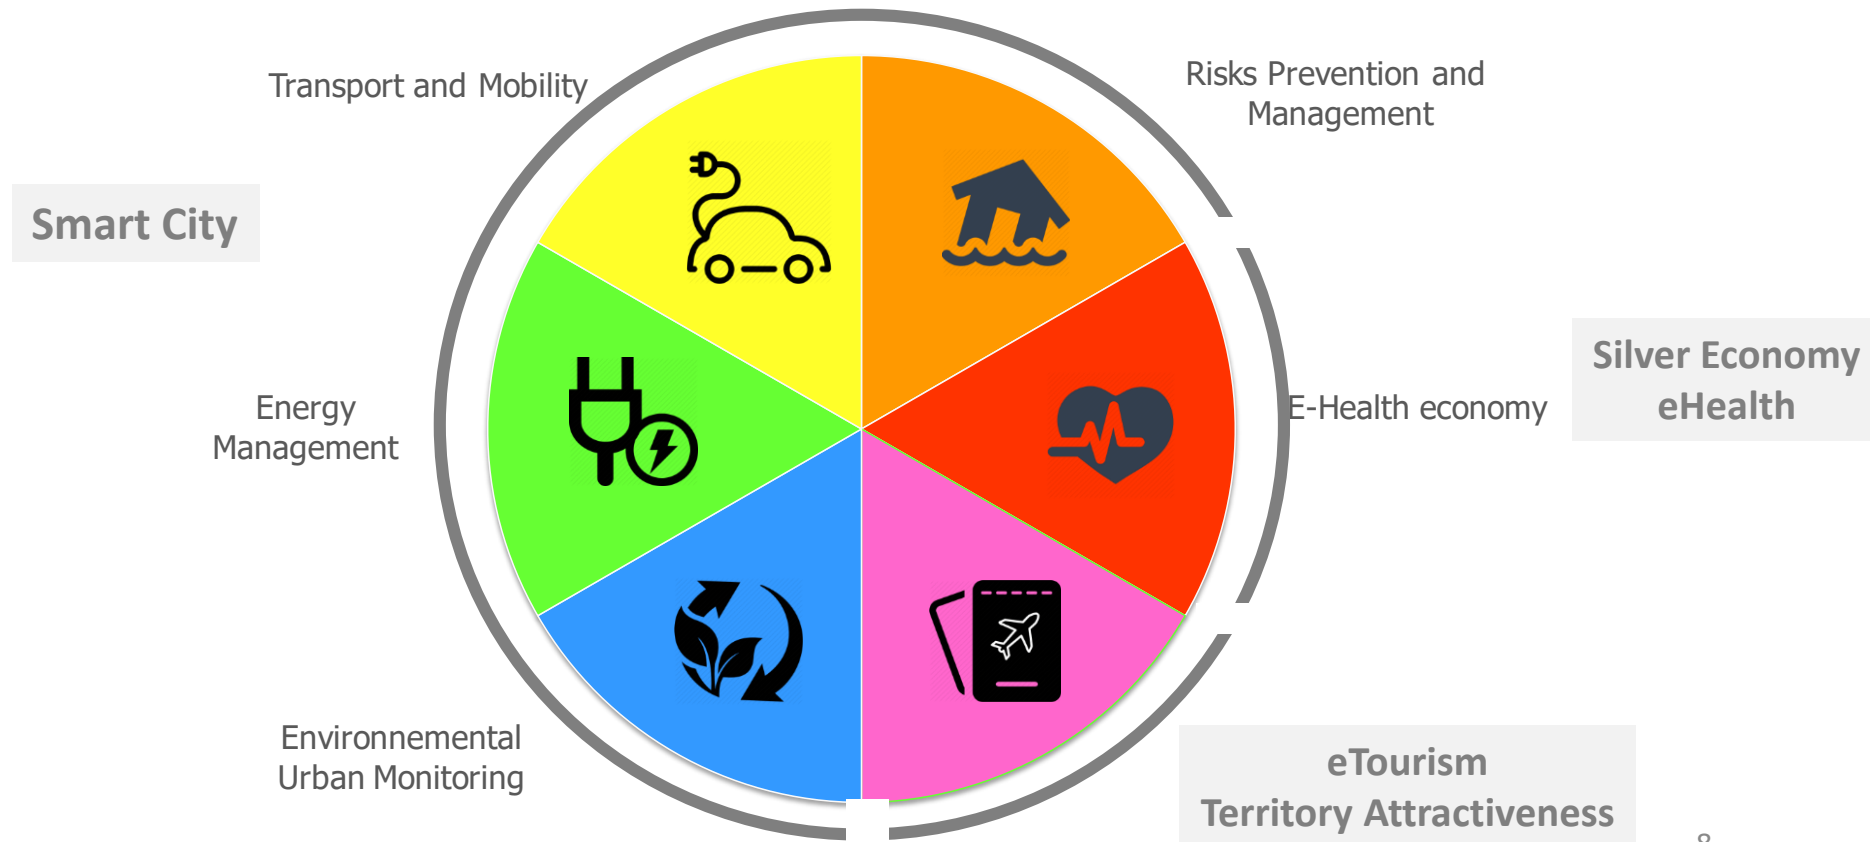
Transport and Mobility

Risks Prevention and Management

Smart City

Energy Management

E-Health economy

Silver Economy eHealth

Environnemental Urban Monitoring

eTourism Territory Attractiveness

8